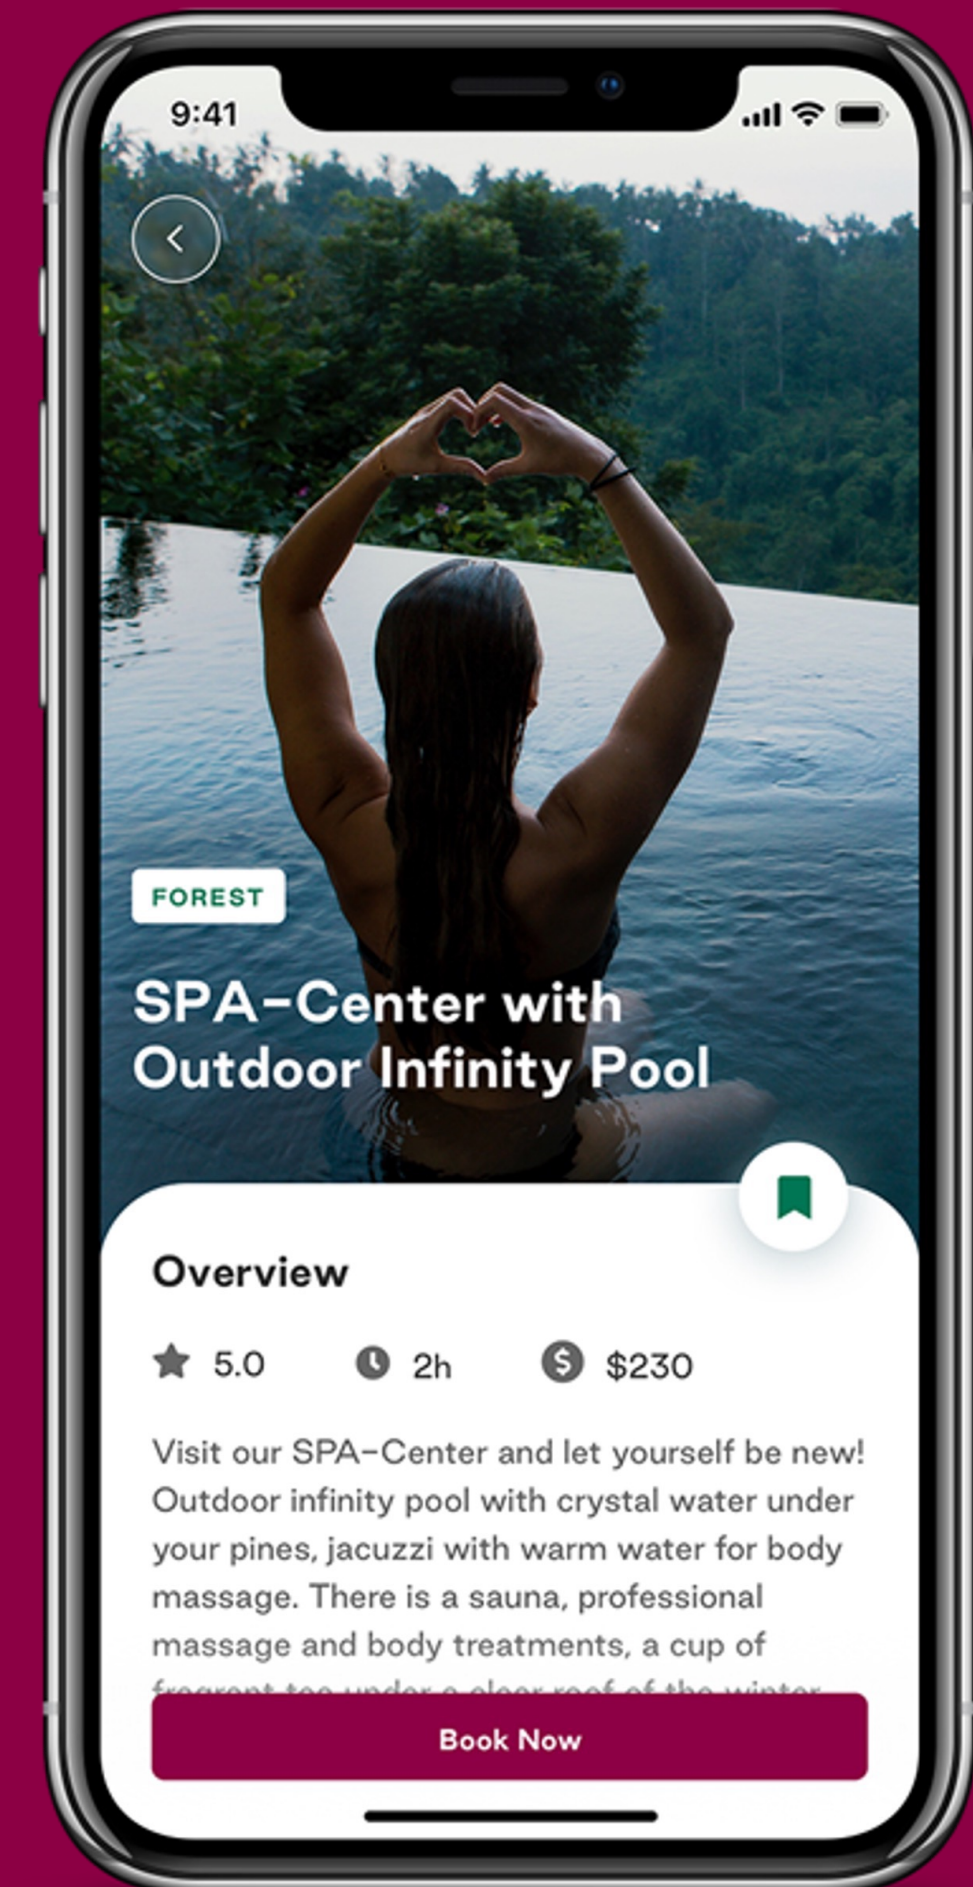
9:41

FOREST

SPA-Center with Outdoor Infinity Pool

Overview

5.0 2h $230

Visit our SPA-Center and let yourself be new! Outdoor infinity pool with crystal water under your pines, jacuzzi with warm water for body massage. There is a sauna, professional massage and body treatments, a cup of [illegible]

Book Now